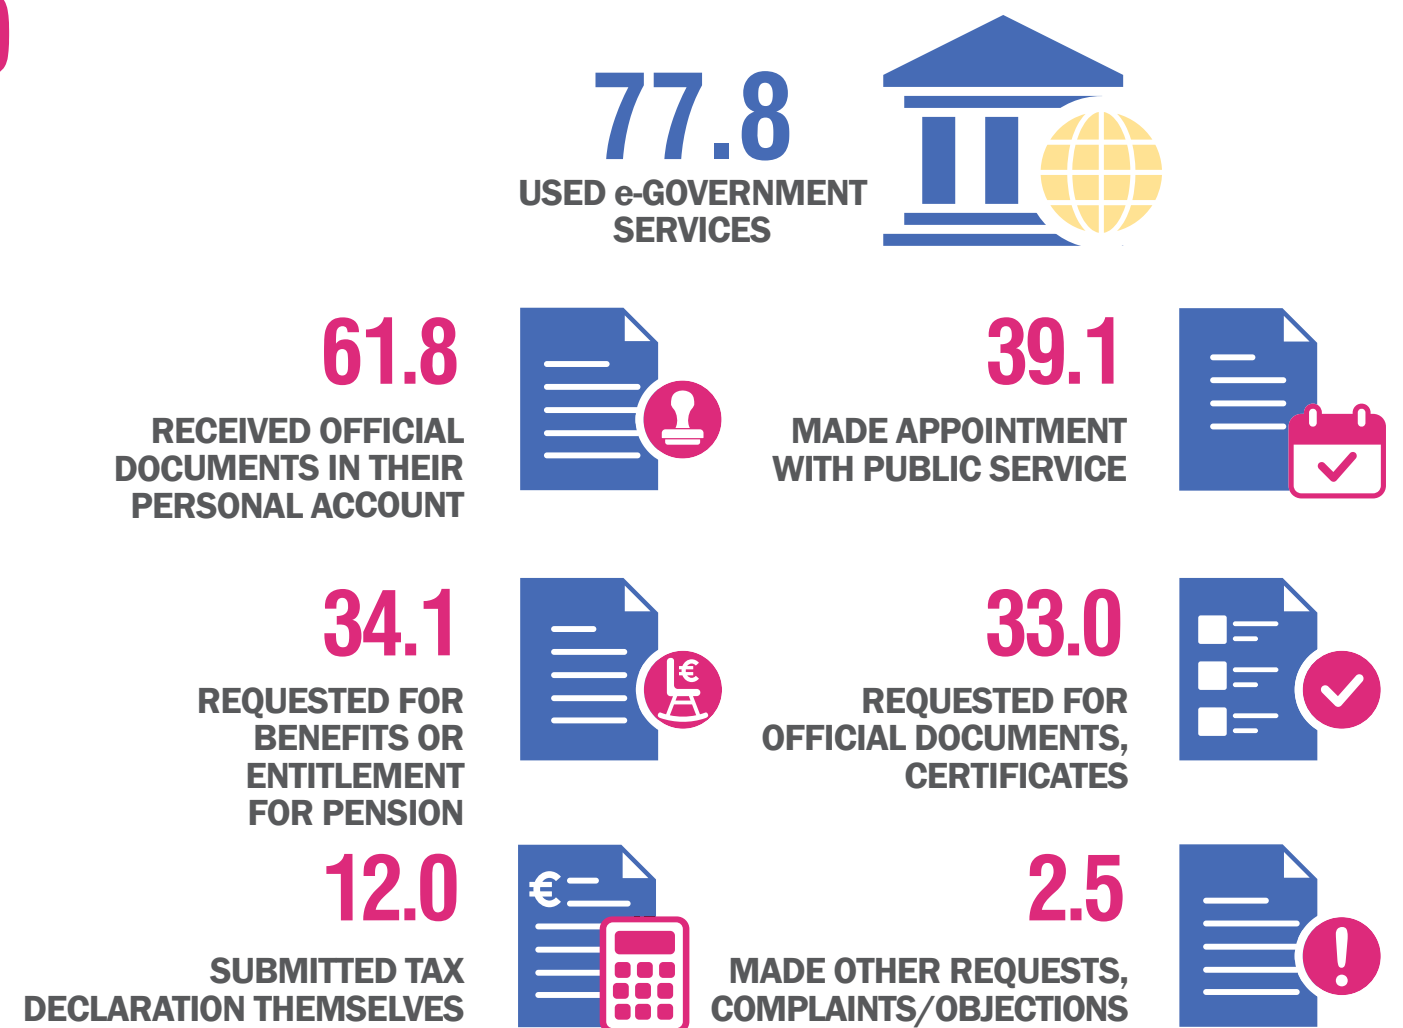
77.8
USED e-GOVERNMENT SERVICES

61.8
RECEIVED OFFICIAL DOCUMENTS IN THEIR PERSONAL ACCOUNT

39.1
MADE APPOINTMENT WITH PUBLIC SERVICE

34.1
REQUESTED FOR BENEFITS OR ENTITLEMENT FOR PENSION

€

33.0
REQUESTED FOR OFFICIAL DOCUMENTS, CERTIFICATES

12.0
SUBMITTED TAX DECLARATION THEMSELVES

€

2.5
MADE OTHER REQUESTS, COMPLAINTS/OBJECTIONS